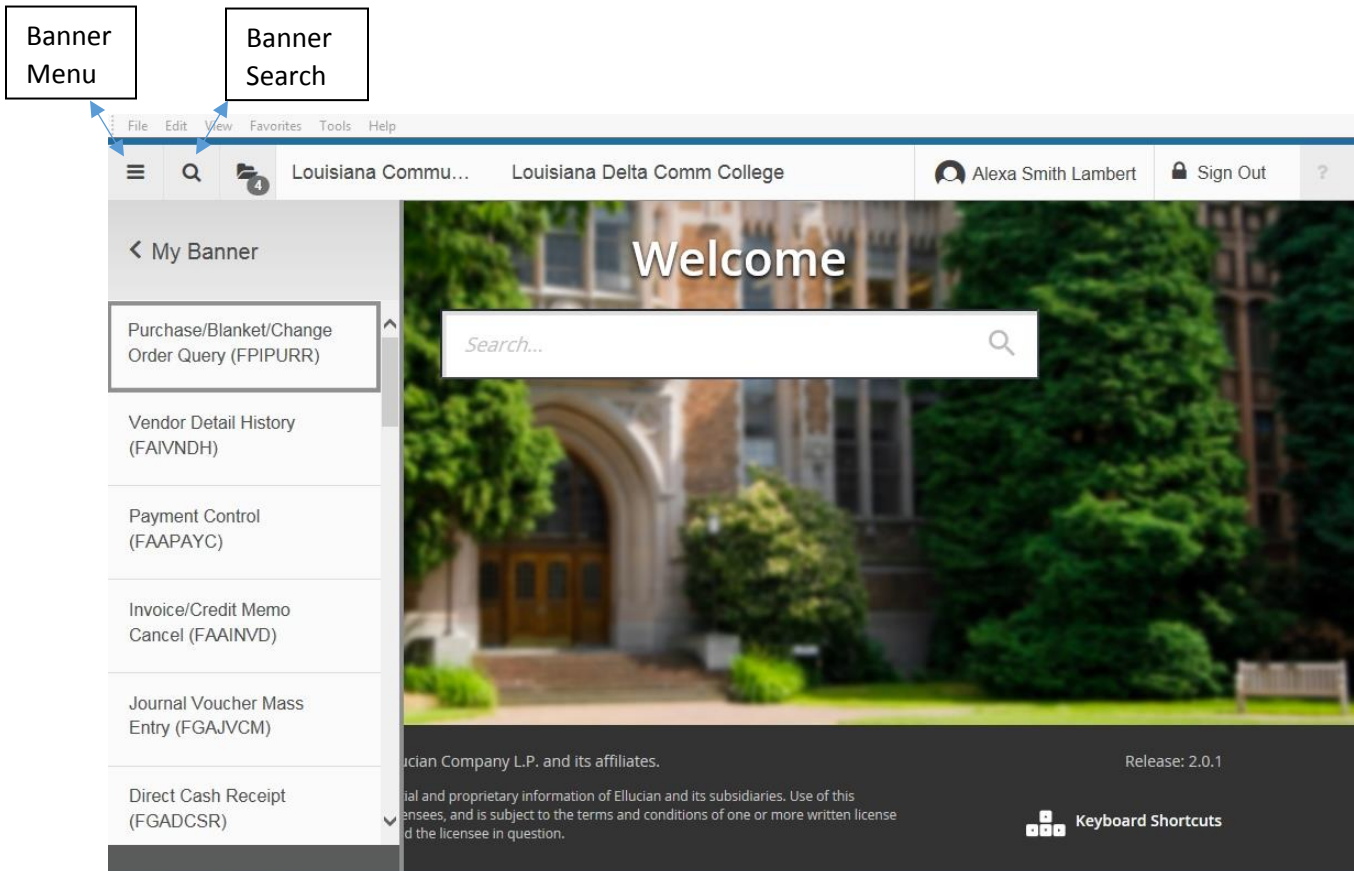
Banner Menu

Banner Search

File Edit View Favorites Tools Help

4 Louisiana Commu... Louisiana Delta Comm College

Alexa Smith Lambert Sign Out ?

< My Banner

Purchase/Blanket/Change Order Query (FPIPURR)

Vendor Detail History (FAIVNDH)

Payment Control (FAAPAYC)

Invoice/Credit Memo Cancel (FAAINVD)

Journal Voucher Mass Entry (FGAJVCM)

Direct Cash Receipt (FGADCSR)

Welcome

Search...

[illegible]ucian Company L.P. and its affiliates.

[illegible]ial and proprietary information of Ellucian and its subsidiaries. Use of this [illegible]ensees, and is subject to the terms and conditions of one or more written license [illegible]d the licensee in question.

Release: 2.0.1

Keyboard Shortcuts